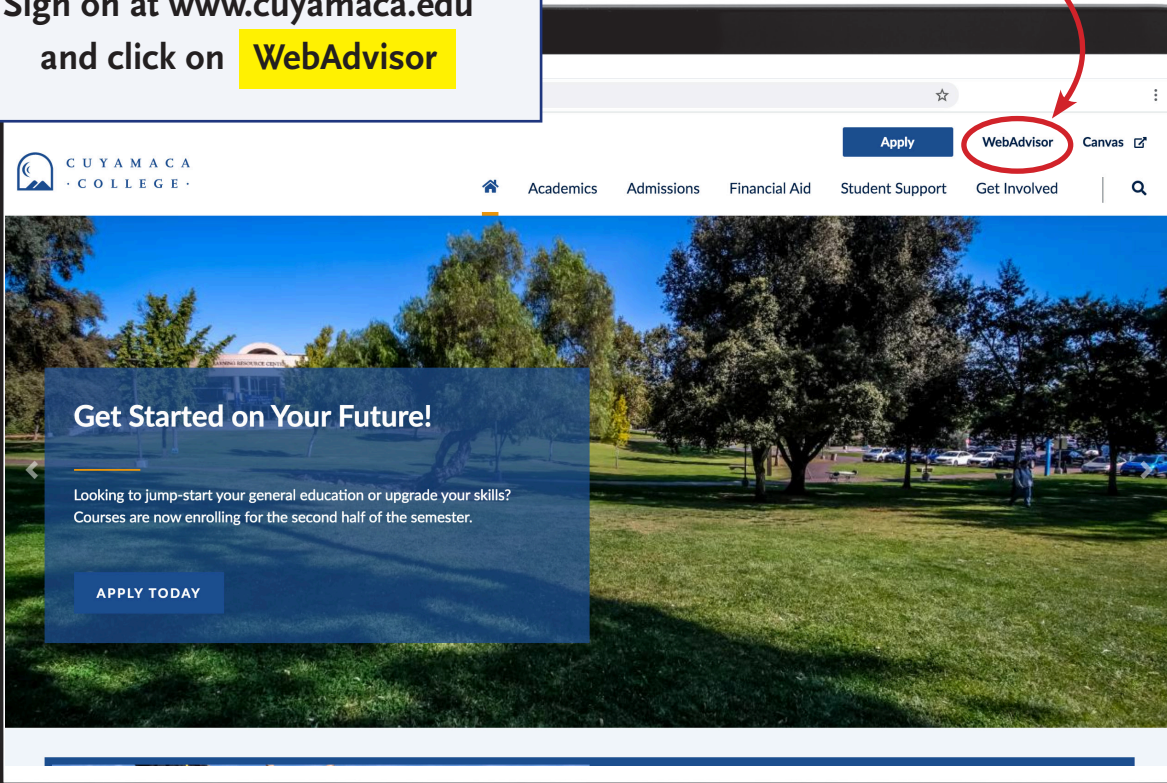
Sign on at www.cuyamaca.edu and click on WebAdvisor

Apply WebAdvisor Canvas

CUYAMACA ·COLLEGE·

Academics Admissions Financial Aid Student Support Get Involved

LEARNING RESOURCE CENTER

Get Started on Your Future!

Looking to jump-start your general education or upgrade your skills? Courses are now enrolling for the second half of the semester.

APPLY TODAY